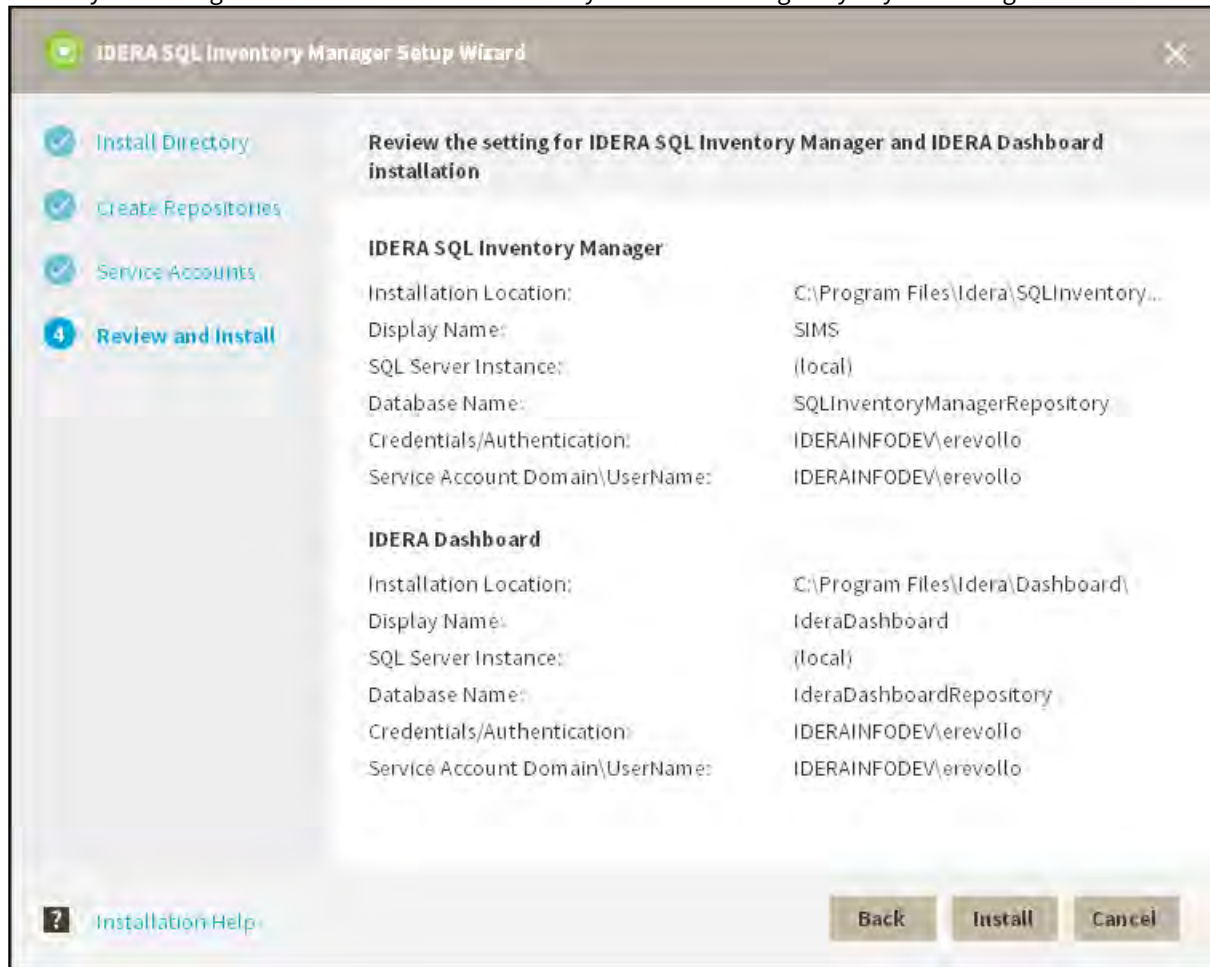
IDERA SQL Inventory Manager Setup Wizard

Install Directory
Create Repositories
Service Accounts
4 Review and Install

Review the setting for IDERA SQL Inventory Manager and IDERA Dashboard installation

IDERA SQL Inventory Manager

| | |
|---|---|
| Installation Location: | C:\Program Files\Idera\SQLInventory... |
| Display Name: | SIMS |
| SQL Server Instance: | (local) |
| Database Name: | SQLInventoryManagerRepository |
| Credentials/Authentication: | IDERAINFODEV\erevollo |
| Service Account Domain\UserName: | IDERAINFODEV\erevollo |

IDERA Dashboard

| | |
|---|---|
| Installation Location: | C:\Program Files\Idera\Dashboard\ |
| Display Name: | IderaDashboard |
| SQL Server Instance: | (local) |
| Database Name: | IderaDashboardRepository |
| Credentials/Authentication: | IDERAINFODEV\erevollo |
| Service Account Domain\UserName: | IDERAINFODEV\erevollo |

? Installation Help

Back Install Cancel